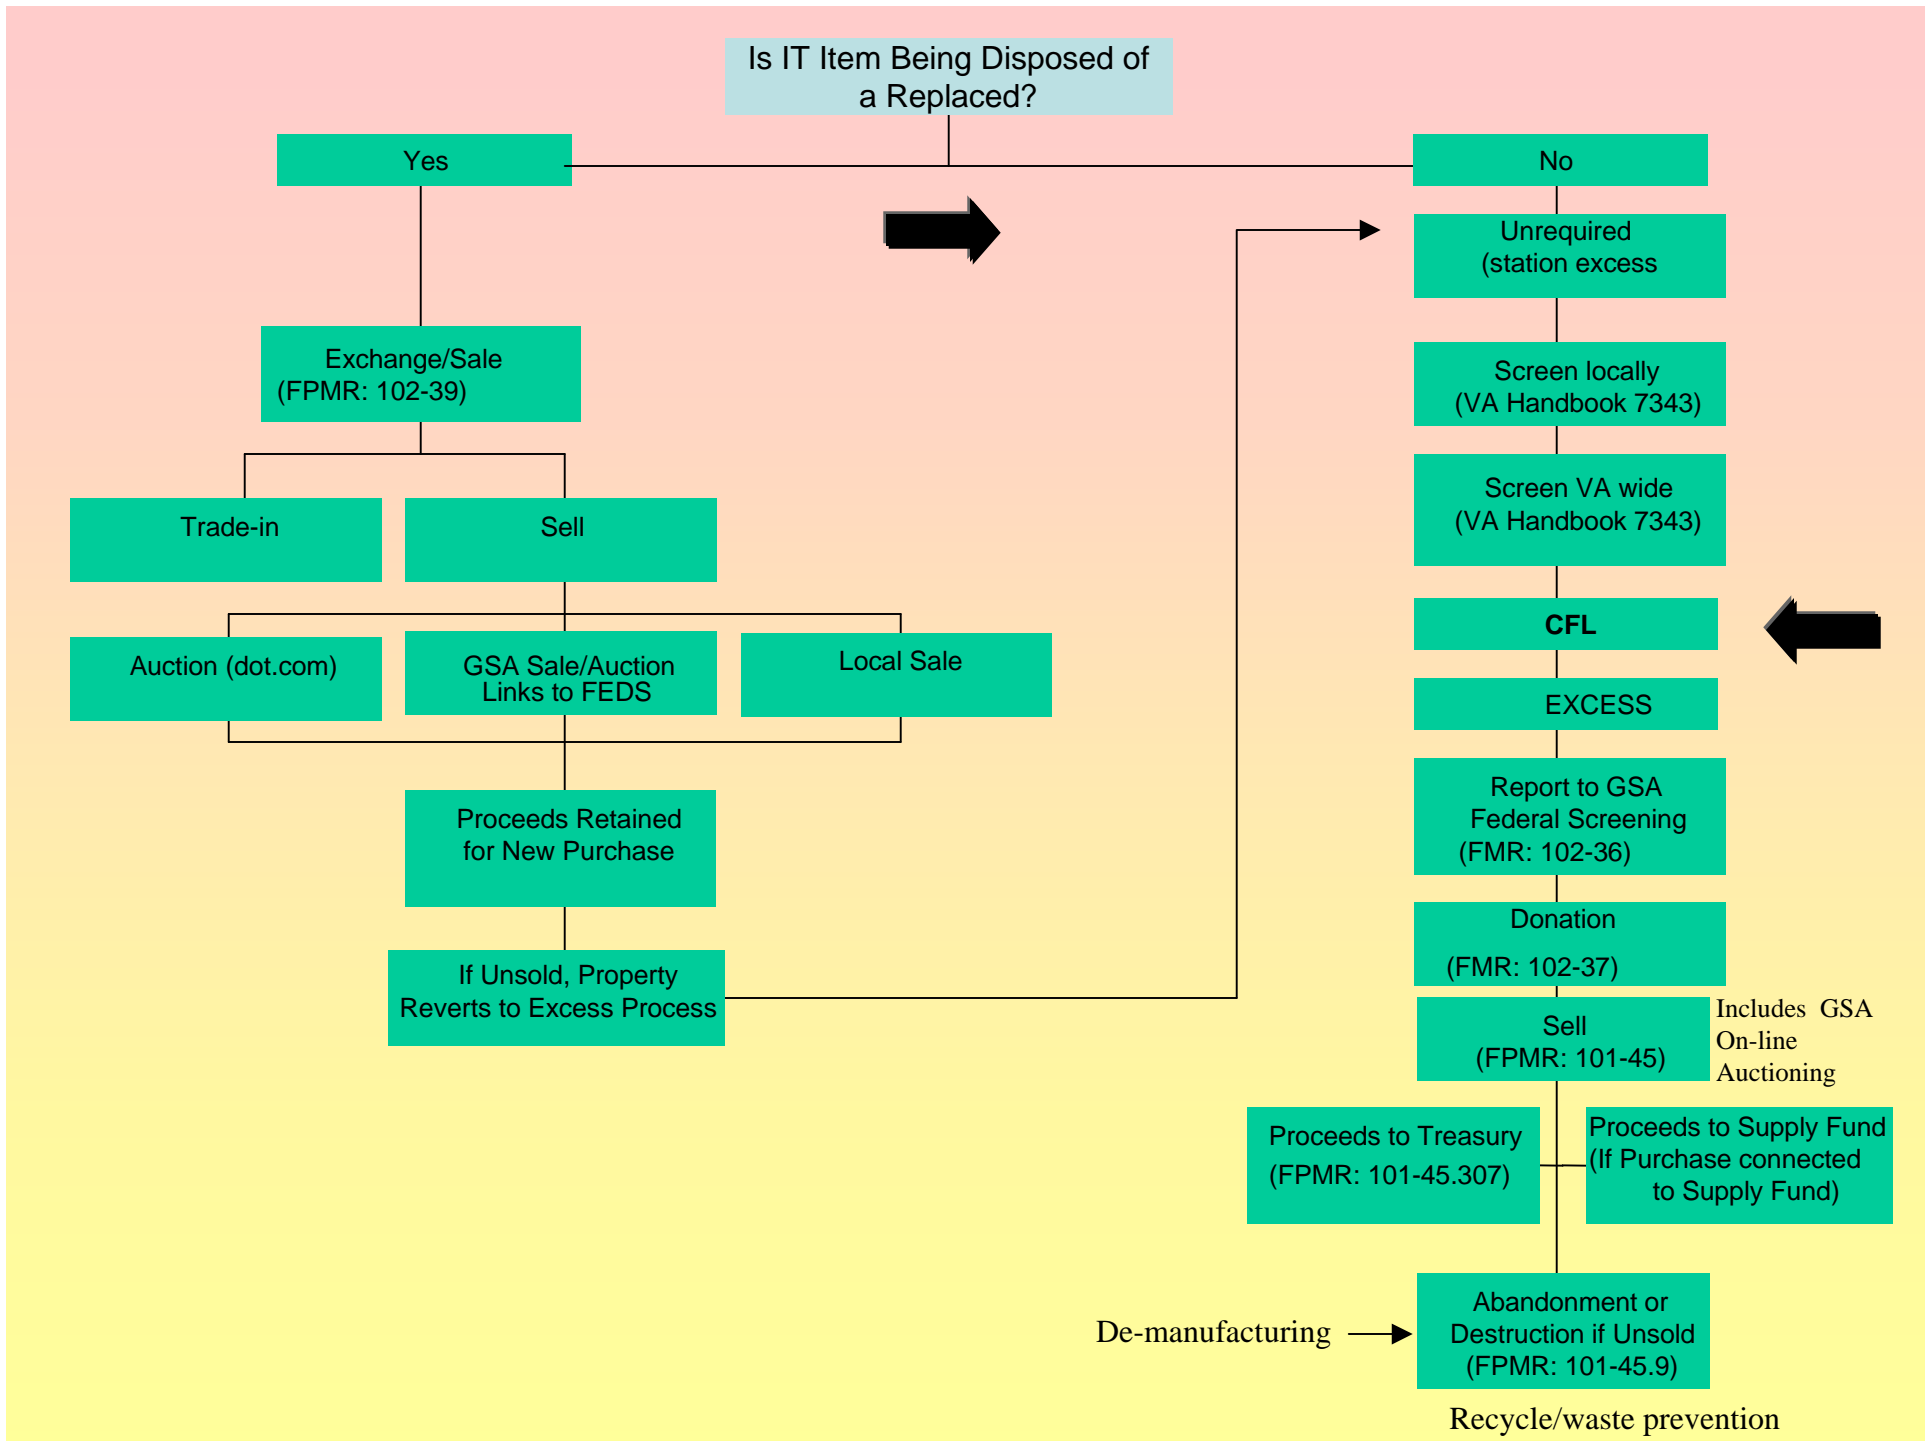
Is IT Item Being Disposed of a Replaced?

Yes

No

Unrequired (station excess

Exchange/Sale (FPMR: 102-39)

Screen locally (VA Handbook 7343)

Trade-in

Sell

Screen VA wide (VA Handbook 7343)

CFL

Auction (dot.com)

GSA Sale/Auction Links to FEDS

Local Sale

EXCESS

Proceeds Retained for New Purchase

Report to GSA Federal Screening (FMR: 102-36)

Donation

(FMR: 102-37)

If Unsold, Property Reverts to Excess Process

Sell (FPMR: 101-45)

Includes GSA On-line Auctioning

Proceeds to Treasury (FPMR: 101-45.307)

Proceeds to Supply Fund (If Purchase connected to Supply Fund)

De-manufacturing

Abandonment or Destruction if Unsold (FPMR: 101-45.9)

Recycle/waste prevention